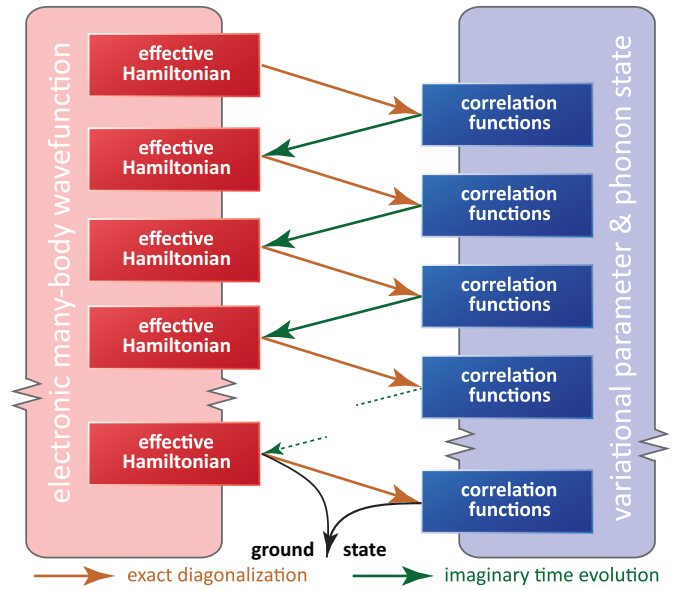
electronic many-body wavefunction

effective Hamiltonian

effective Hamiltonian

effective Hamiltonian

effective Hamiltonian

effective Hamiltonian

variational parameter & phonon state

correlation functions

correlation functions

correlation functions

correlation functions

correlation functions

ground state

exact diagonalization

imaginary time evolution